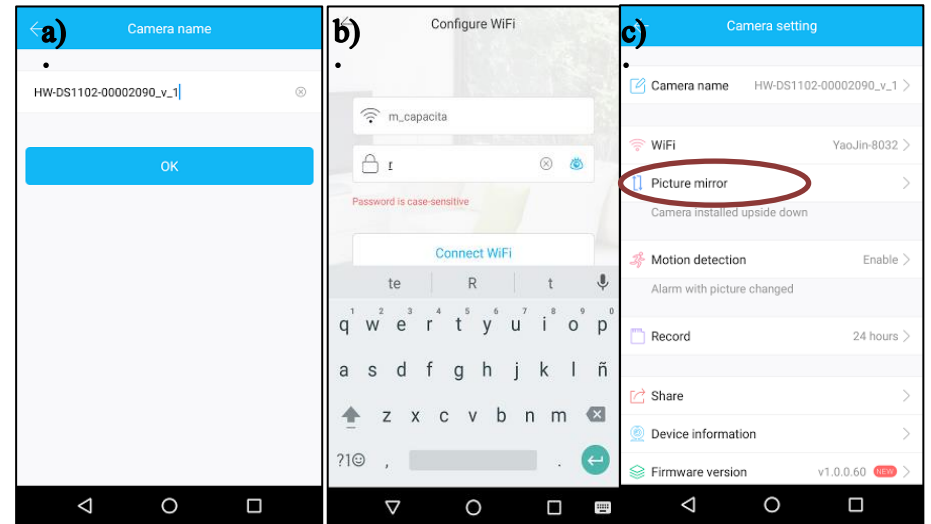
a)

Camera name

HW-DS1102-00002090_v_1

OK

b)

Configure WiFi

m_capacita

r

Password is case-sensitive

Connect WiFi

te R t

q w e r t y u i o p

a s d f g h j k l ñ

z x c v b n m

?1☺ ,

c)

Camera setting

Camera name HW-DS1102-00002090_v_1

WiFi YaoJin-8032

Picture mirror

Camera installed upside down

Motion detection Enable

Alarm with picture changed

Record 24 hours

Share

Device information

Firmware version v1.0.0.60 NEW